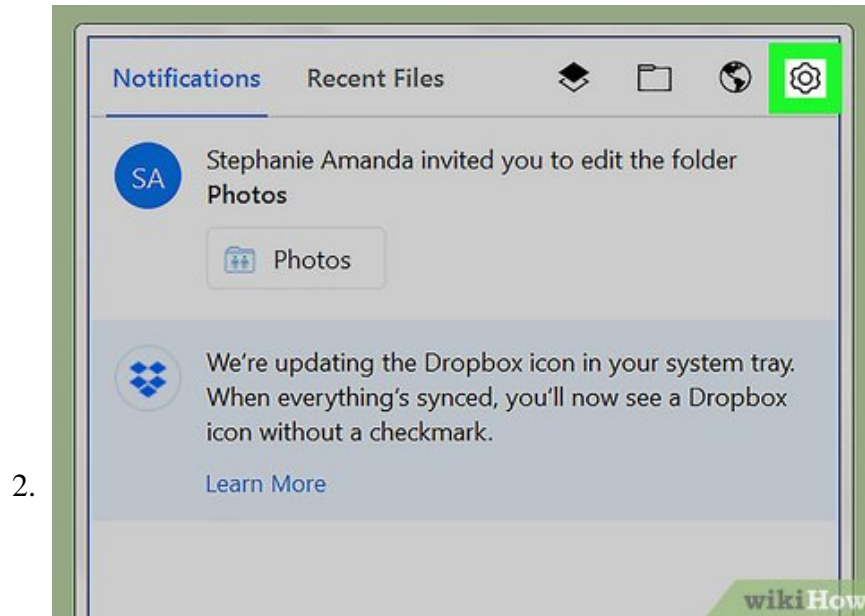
2.

Notifications Recent Files

SA

Stephanie Amanda invited you to edit the folder **Photos**

Photos

We're updating the Dropbox icon in your system tray. When everything's synced, you'll now see a Dropbox icon without a checkmark.

Learn More

wikiHow